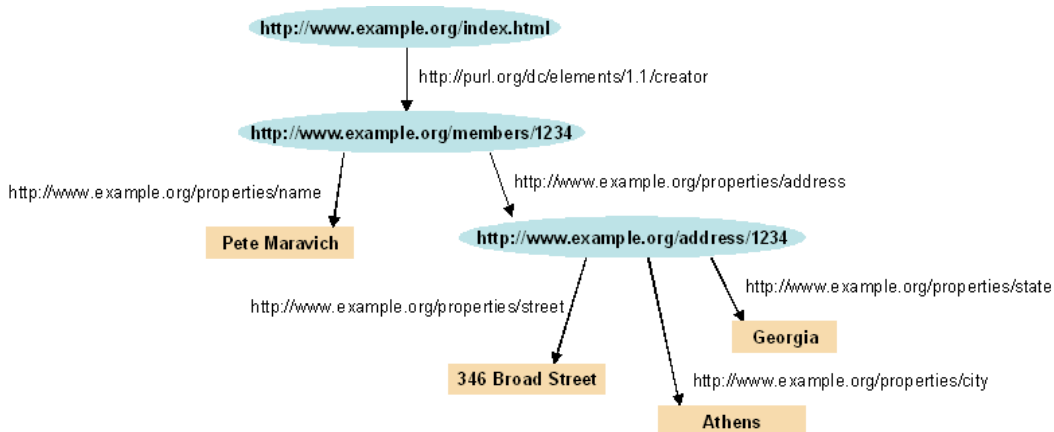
http://www.example.org/index.html

http://purl.org/dc/elements/1.1/creator

http://www.example.org/members/1234

http://www.example.org/properties/name

http://www.example.org/properties/address

Pete Maravich

http://www.example.org/address/1234

http://www.example.org/properties/state

http://www.example.org/properties/street

Georgia

346 Broad Street

http://www.example.org/properties/city

Athens